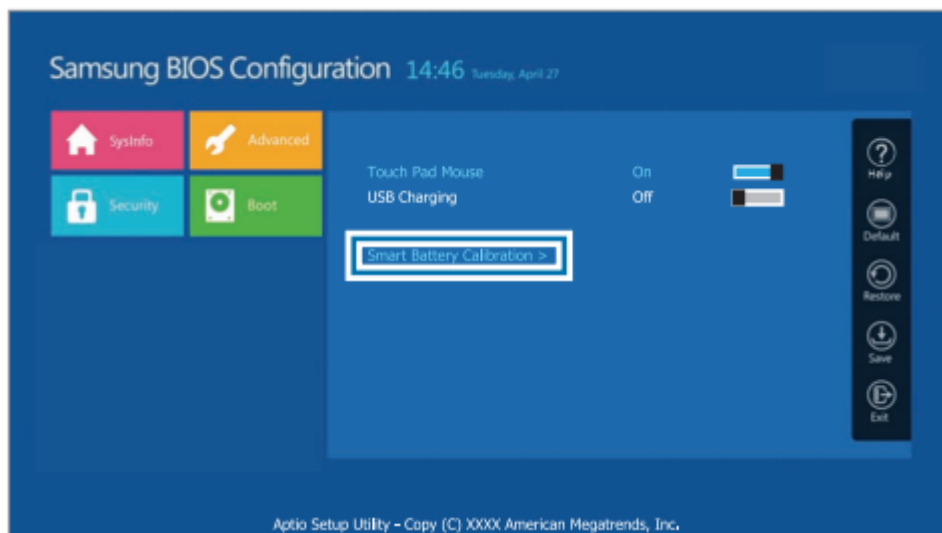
Samsung BIOS Configuration 14:46 Tuesday, April 27

SysInfo
Advanced
Security
Boot

Touch Pad Mouse On
USB Charging Off

Smart Battery Calibration >

Help
Default
Restore
Save
Exit

Aptio Setup Utility - Copy (C) XXXX American Megatrends, Inc.